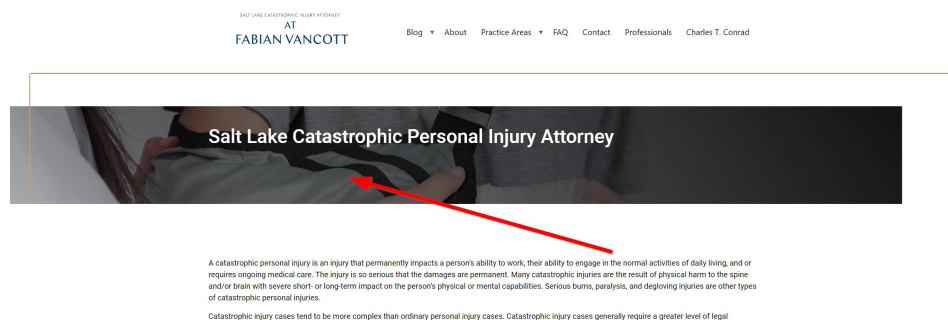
SALT LAKE CATASTROPHIC INJURY ATTORNEY
AT
FABIAN VANCOTT

Blog ▾ About Practice Areas ▾ FAQ Contact Professionals Charles T. Conrad

Salt Lake Catastrophic Personal Injury Attorney

A catastrophic personal injury is an injury that permanently impacts a person's ability to work, their ability to engage in the normal activities of daily living, and or requires ongoing medical care. The injury is so serious that the damages are permanent. Many catastrophic injuries are the result of physical harm to the spine and/or brain with severe short- or long-term impact on the person's physical or mental capabilities. Serious burns, paralysis, and degloving injuries are other types of catastrophic personal injuries.

Catastrophic injury cases tend to be more complex than ordinary personal injury cases. Catastrophic injury cases generally require a greater level of legal